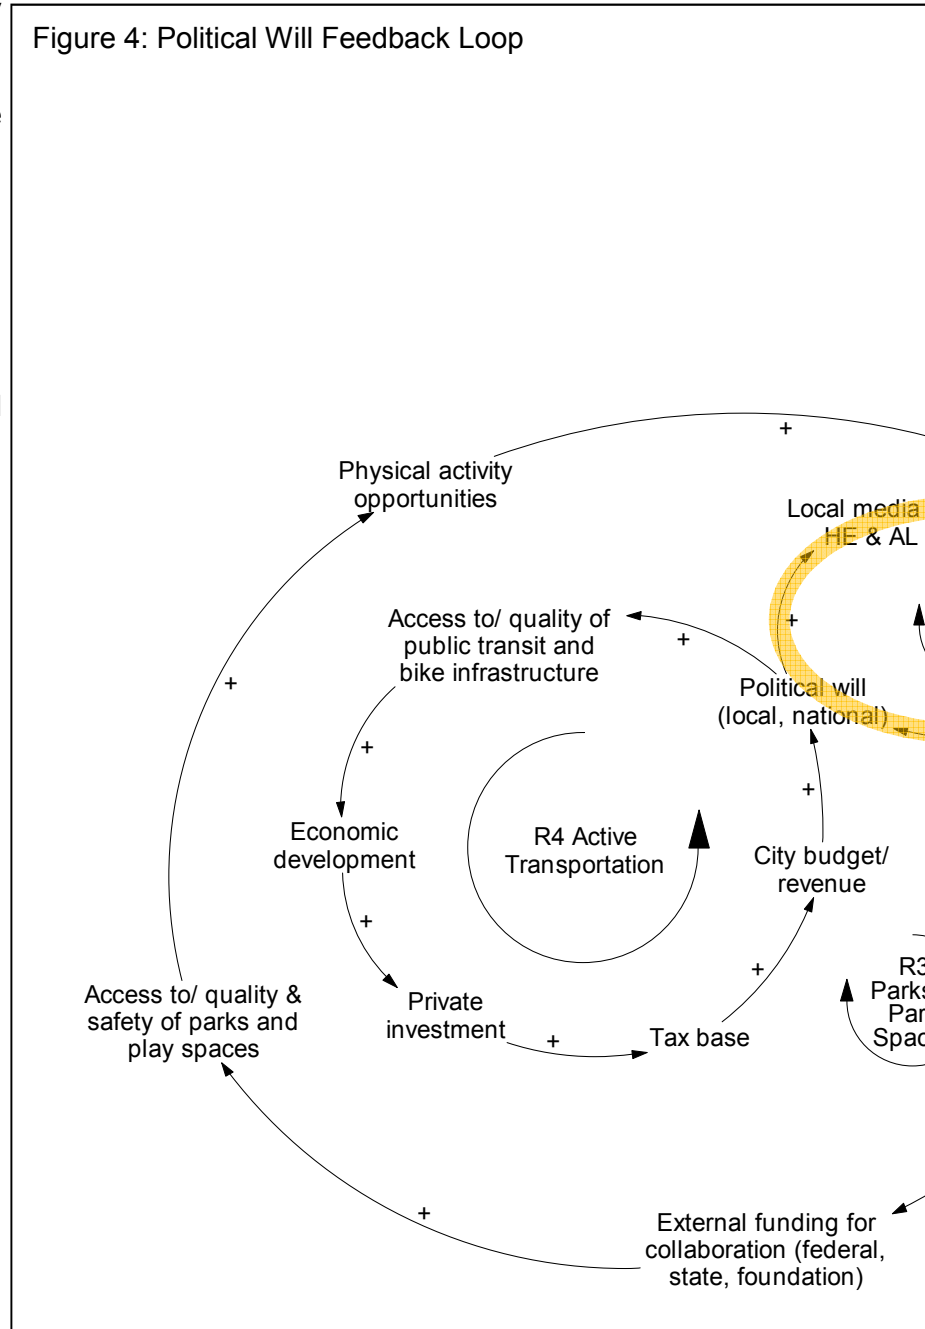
Figure 4: Political Will Feedback Loop

+

Physical activity opportunities

Local media HE & AL

Access to/ quality of public transit and bike infrastructure

+

+

+

Political will (local, national)

+

Economic development

R4 Active Transportation

+

City budget/ revenue

+

R3 Parks Par Spac

+

Access to/ quality & safety of parks and play spaces

Private investment

+

Tax base

+

External funding for collaboration (federal, state, foundation)